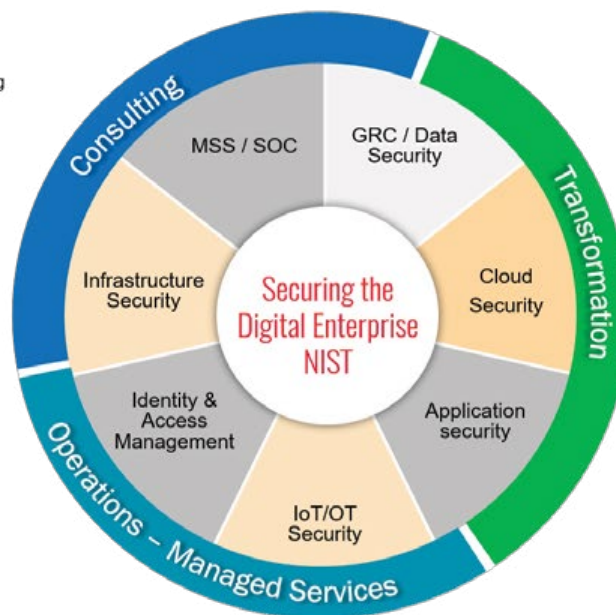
g

Consulting

Transformation

Operations – Managed Services

MSS / SOC

GRC / Data Security

Infrastructure Security

Cloud Security

Securing the Digital Enterprise NIST

Identity & Access Management

Application security

IoT/OT Security